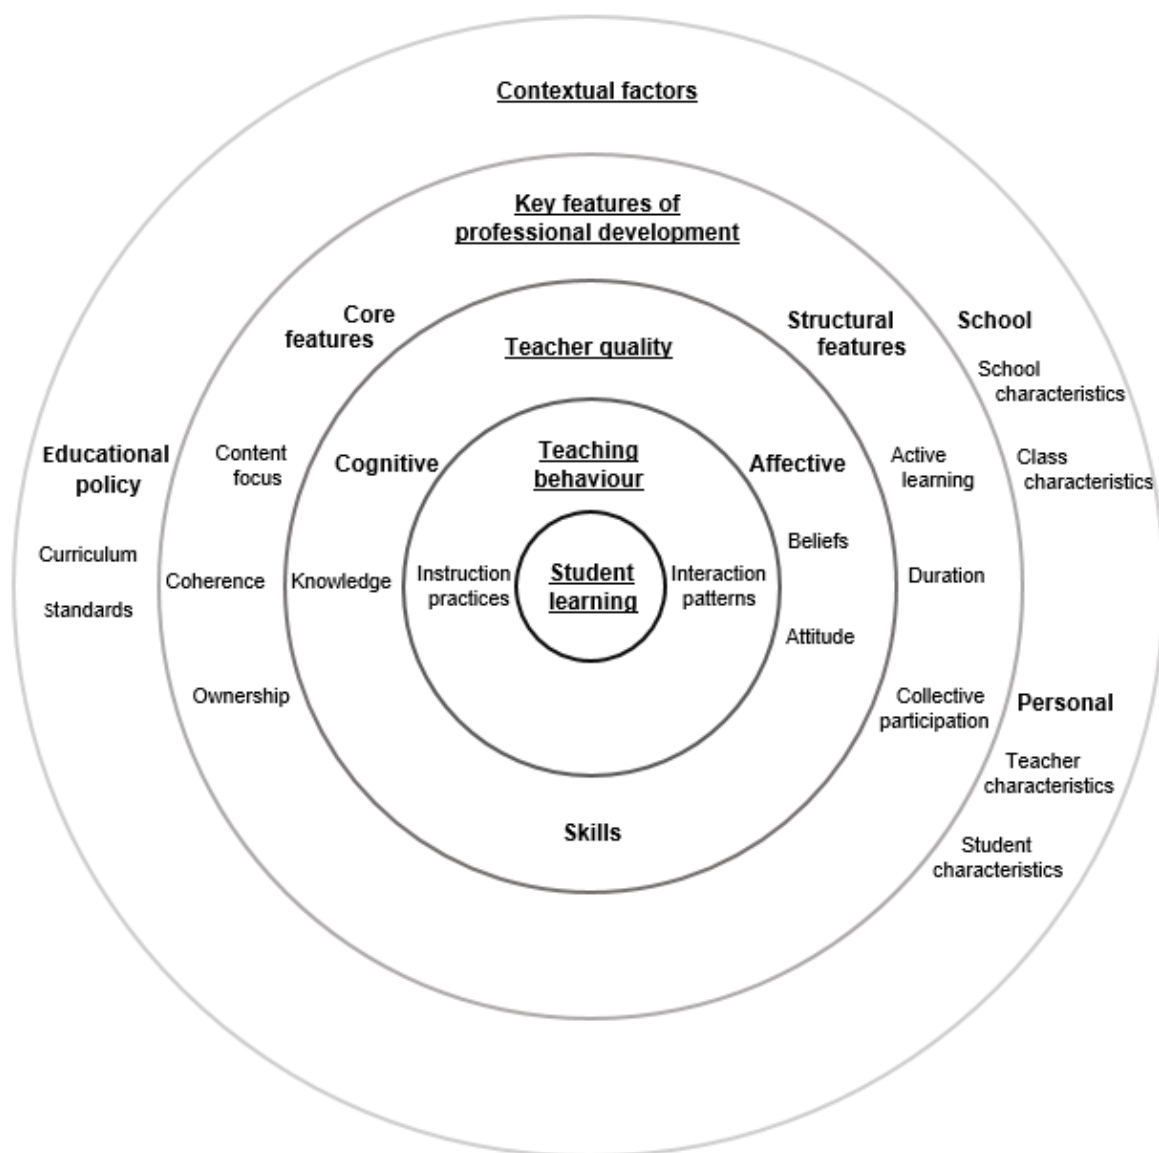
Contextual factors

Key features of professional development

Core features

Structural features

School

School characteristics

Class characteristics

Teacher quality

Educational policy

Curriculum

Standards

Content focus

Coherence

Ownership

Cognitive

Knowledge

Teaching behaviour

Instruction practices

Student learning

Interaction patterns

Affective

Beliefs

Attitude

Active learning

Duration

Collective participation

Personal

Teacher characteristics

Student characteristics

Skills